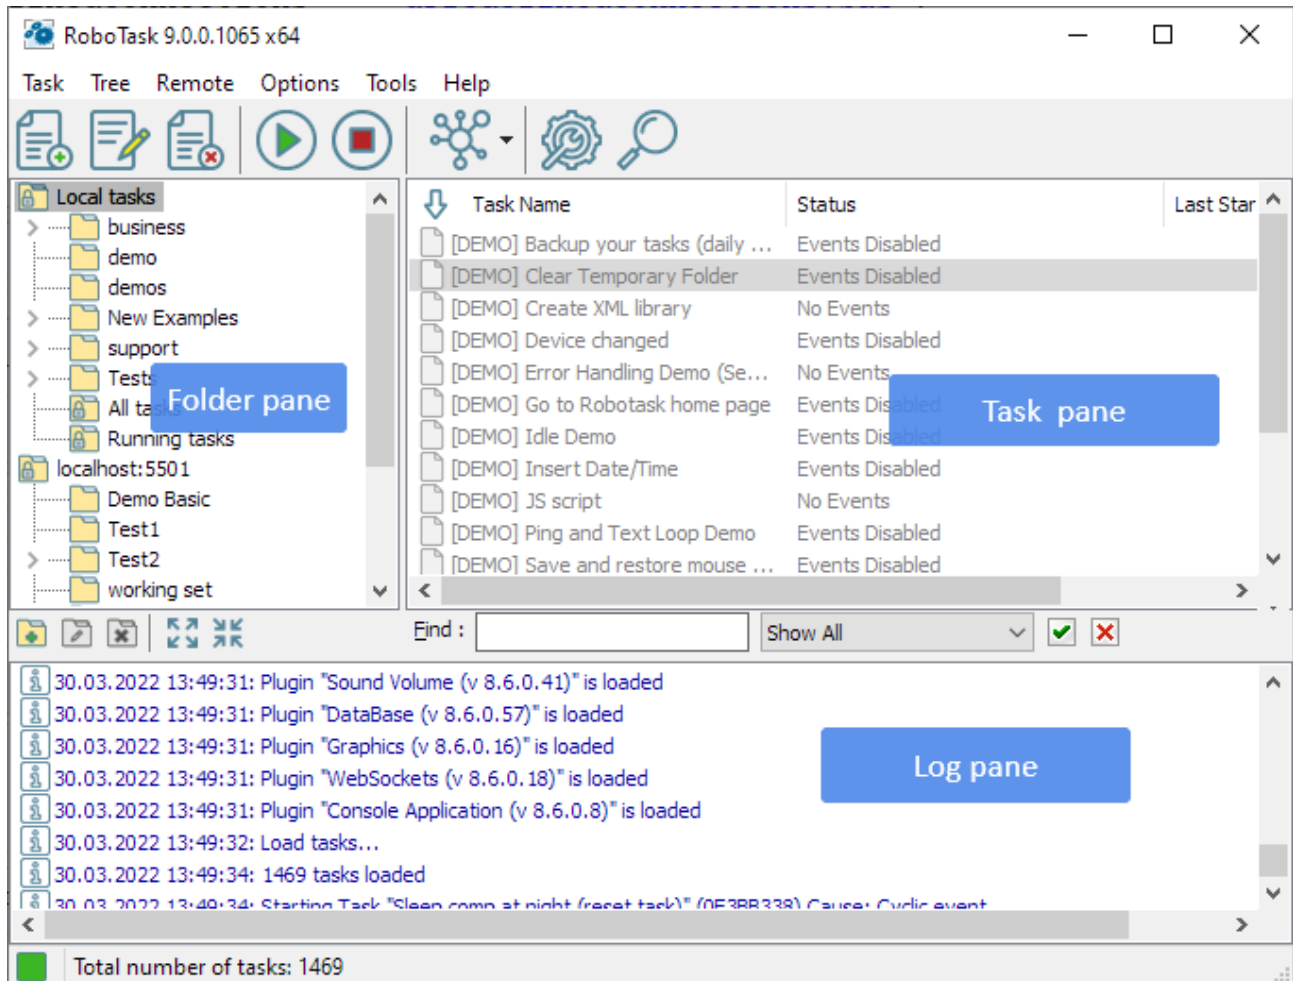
RoboTask 9.0.0.1065 x64

Task Tree Remote Options Tools Help

Local tasks
business
demo
demos
New Examples
support
Tests
All ta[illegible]
Running tasks
localhost:5501
Demo Basic
Test1
Test2
working set

Folder pane

| Task Name | Status | Last Star |
|---|---|---|
| [DEMO] Backup your tasks (daily ... | Events Disabled | |
| [DEMO] Clear Temporary Folder | Events Disabled | |
| [DEMO] Create XML library | No Events | |
| [DEMO] Device changed | Events Disabled | |
| [DEMO] Error Handling Demo (Se... | No Events | |
| [DEMO] Go to Robotask home page | Events Dis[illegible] | |
| [DEMO] Idle Demo | Events Dis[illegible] | |
| [DEMO] Insert Date/Time | Events Disabled | |
| [DEMO] JS script | No Events | |
| [DEMO] Ping and Text Loop Demo | Events Disabled | |
| [DEMO] Save and restore mouse ... | Events Disabled | |

Task pane

Find : Show All

30.03.2022 13:49:31: Plugin "Sound Volume (v 8.6.0.41)" is loaded
30.03.2022 13:49:31: Plugin "DataBase (v 8.6.0.57)" is loaded
30.03.2022 13:49:31: Plugin "Graphics (v 8.6.0.16)" is loaded
30.03.2022 13:49:31: Plugin "WebSockets (v 8.6.0.18)" is loaded
30.03.2022 13:49:31: Plugin "Console Application (v 8.6.0.8)" is loaded
30.03.2022 13:49:32: Load tasks...
30.03.2022 13:49:34: 1469 tasks loaded
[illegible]

Log pane

Total number of tasks: 1469